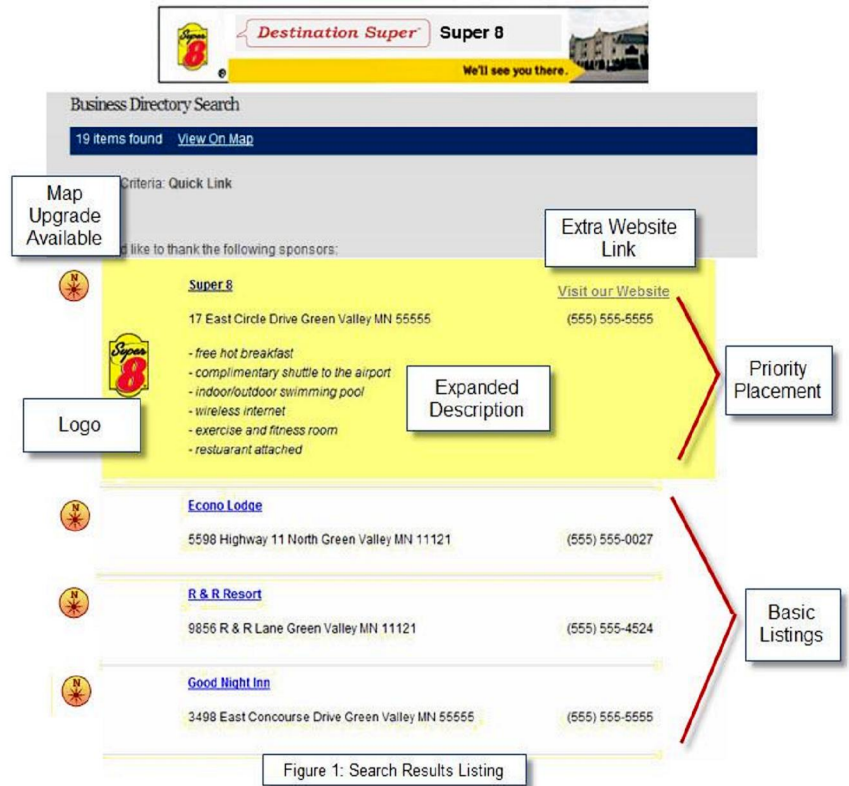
Super 8

Destination Super

Super 8

We'll see you there.

Business Directory Search

19 items found View On Map

Criteria: Quick Link

Map Upgrade Available

d like to thank the following sponsors:

Extra Website Link

Super 8

Visit our Website

17 East Circle Drive Green Valley MN 55555

(555) 555-5555

Super 8

- free hot breakfast
- complimentary shuttle to the airport
- indoor/outdoor swimming pool
- wireless internet
- exercise and fitness room
- restuarant attached

Expanded Description

Priority Placement

Logo

Econo Lodge

5598 Highway 11 North Green Valley MN 11121

(555) 555-0027

R & R Resort

9856 R & R Lane Green Valley MN 11121

(555) 555-4524

Basic Listings

Good Night Inn

3498 East Concourse Drive Green Valley MN 55555

(555) 555-5555

Figure 1: Search Results Listing